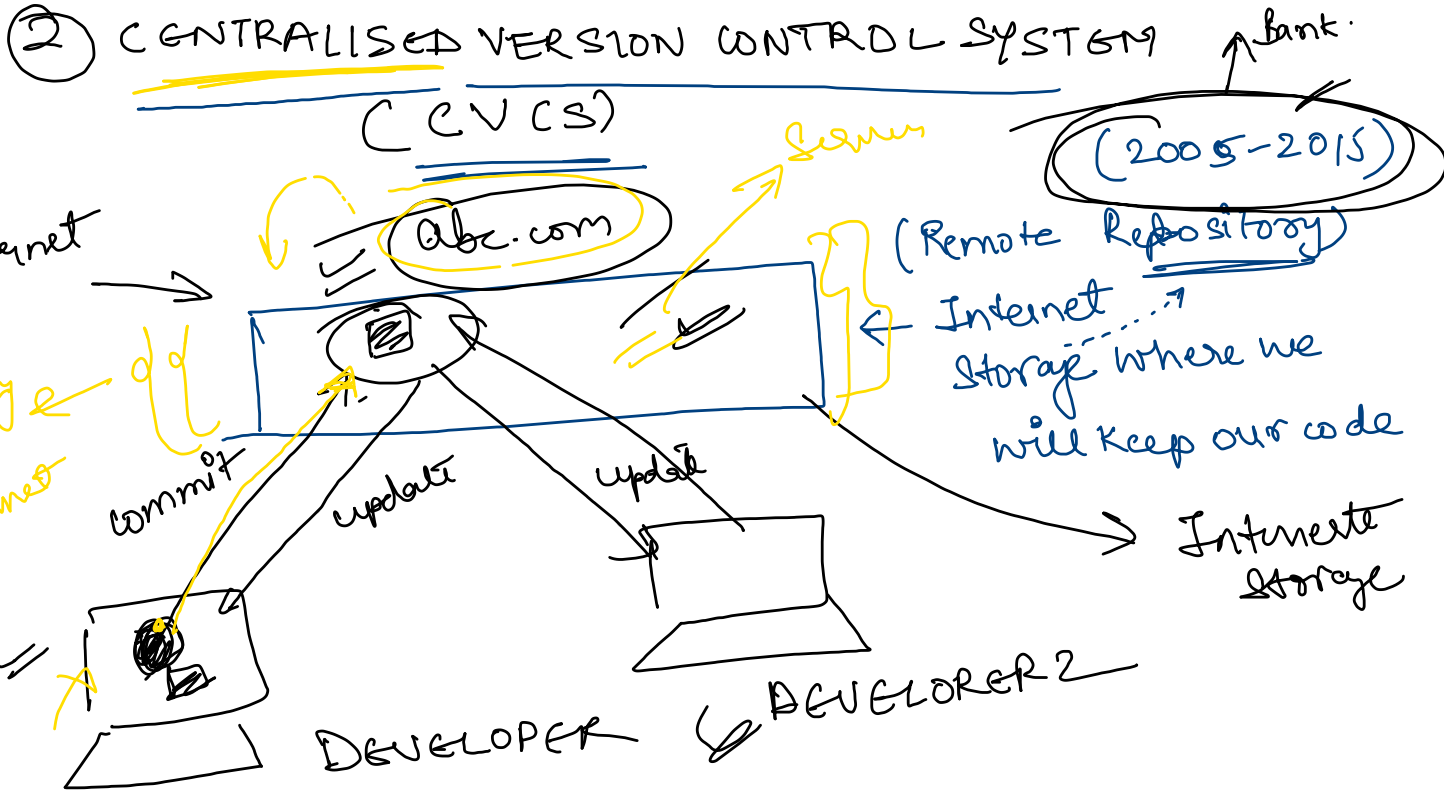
② CENTRALISED VERSION CONTROL SYSTEM

(CVCS)

Bank.

(2005-2015)

Server

abc.com

rnet

(Remote Repository)

Internet Storage where we will keep our code

commit

update

update

Internete Storage

DEVELOPER

DEVELOPER 2